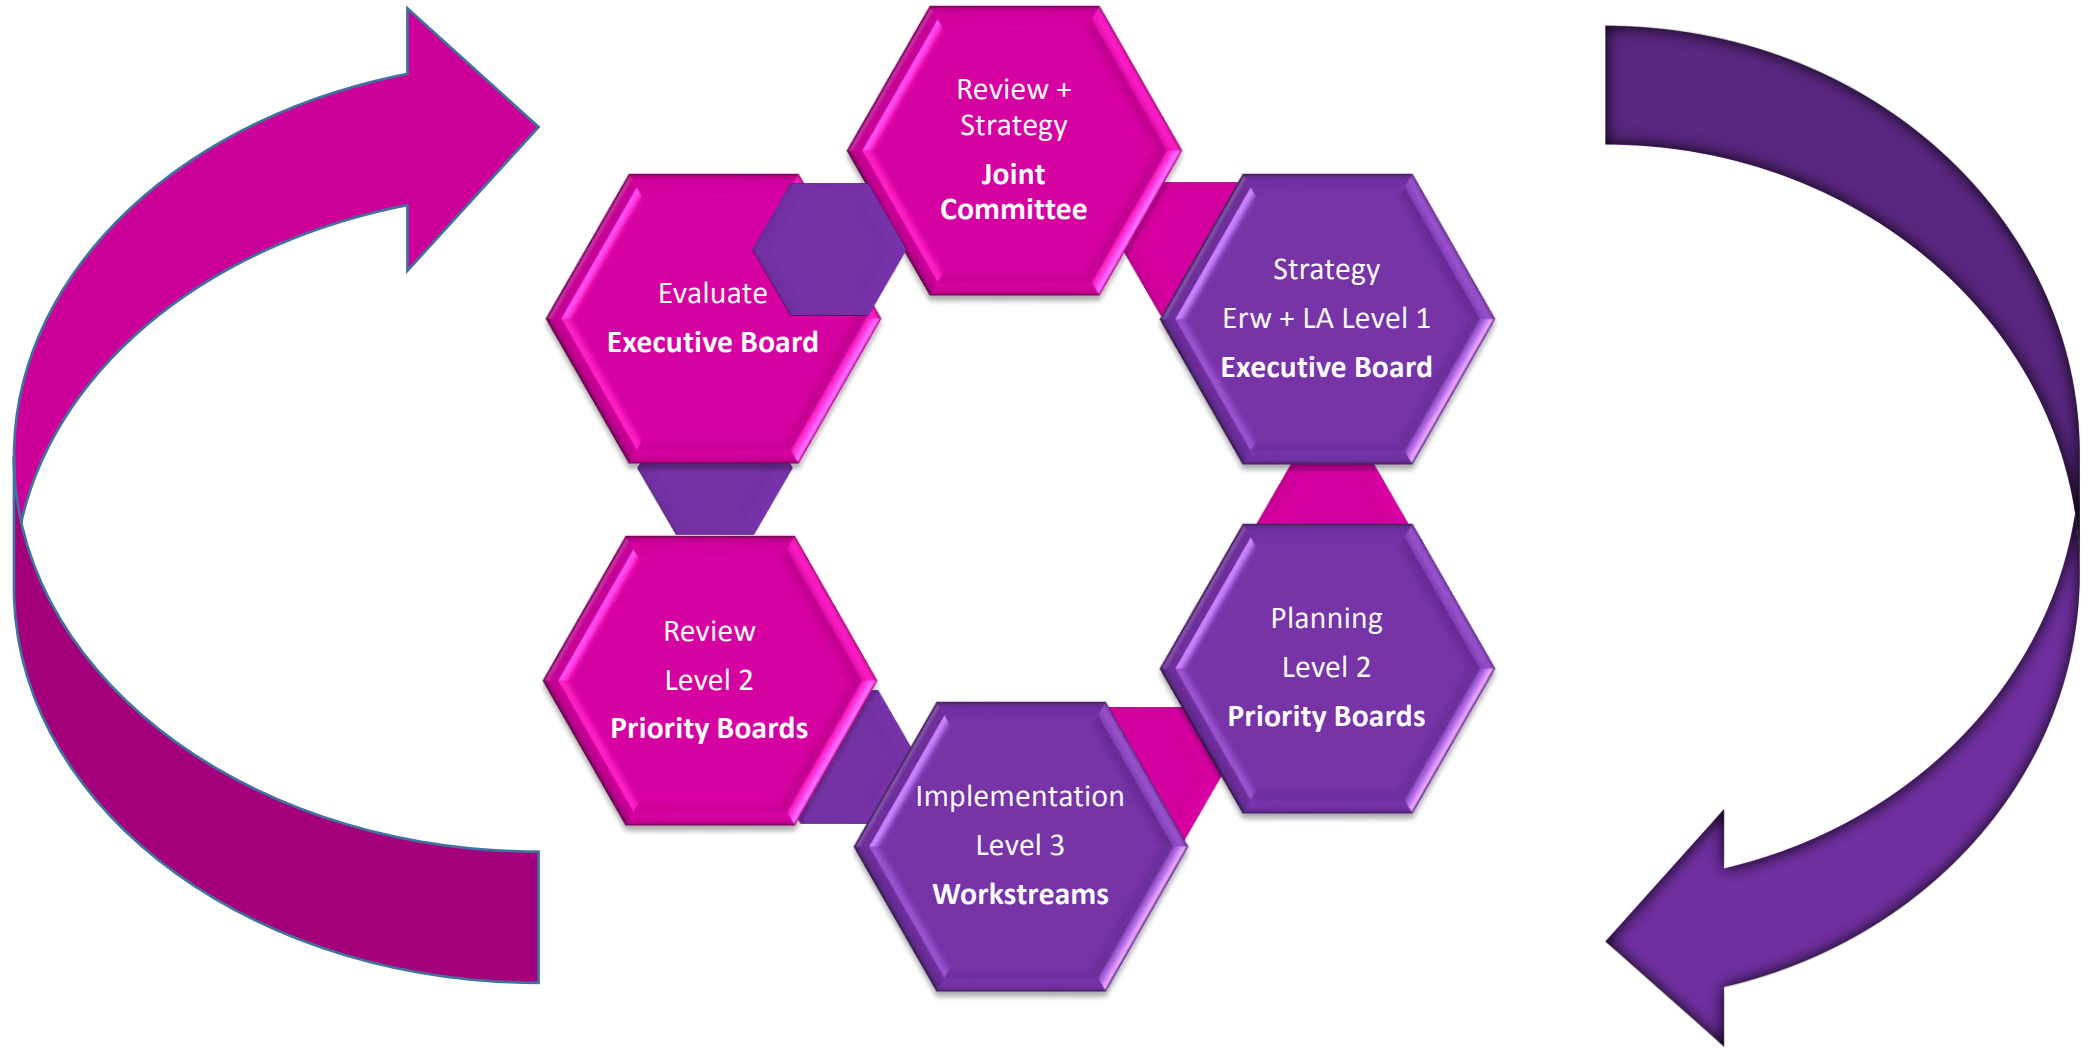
Review + Strategy
**Joint Committee**

Strategy
Erw + LA Level 1
**Executive Board**

Planning
Level 2
**Priority Boards**

Implementation
Level 3
**Workstreams**

Review
Level 2
**Priority Boards**

Evaluate
**Executive Board**